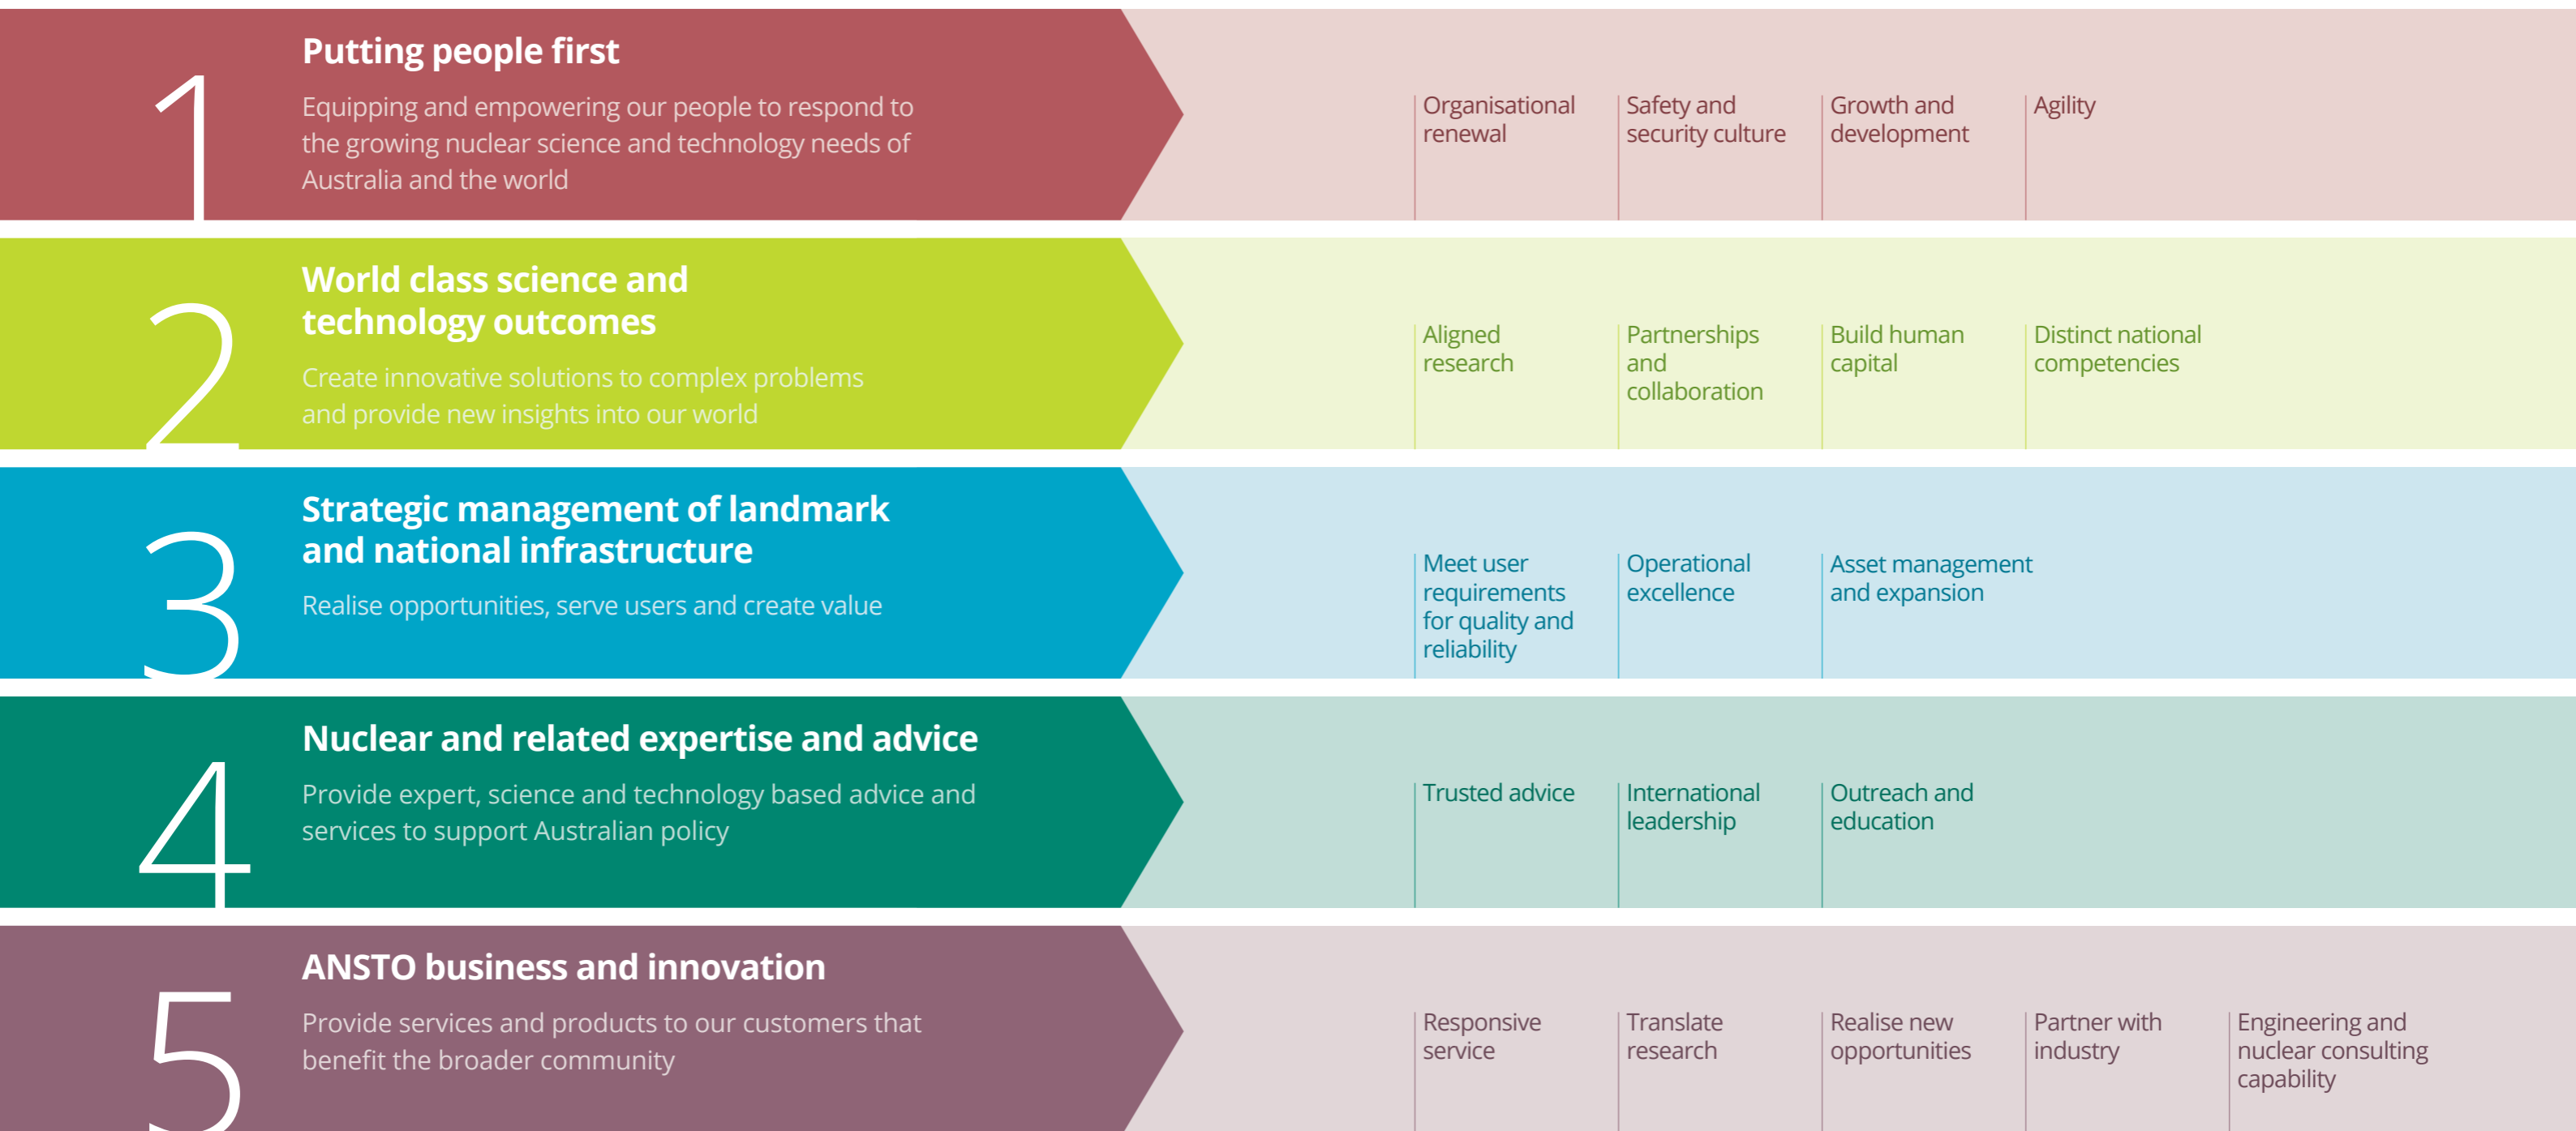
1

Putting people first

Equipping and empowering our people to respond to the growing nuclear science and technology needs of Australia and the world

Organisational renewal

Safety and security culture

Growth and development

Agility

2

World class science and technology outcomes

Create innovative solutions to complex problems and provide new insights into our world

Aligned research

Partnerships and collaboration

Build human capital

Distinct national competencies

3

Strategic management of landmark and national infrastructure

Realise opportunities, serve users and create value

Meet user requirements for quality and reliability

Operational excellence

Asset management and expansion

4

Nuclear and related expertise and advice

Provide expert, science and technology based advice and services to support Australian policy

Trusted advice

International leadership

Outreach and education

5

ANSTO business and innovation

Provide services and products to our customers that benefit the broader community

Responsive service

Translate research

Realise new opportunities

Partner with industry

Engineering and nuclear consulting capability